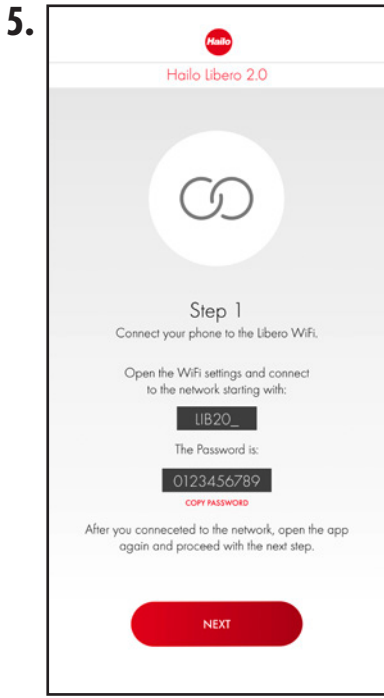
5.

Hailo

Hailo Libero 2.0

Step 1
Connect your phone to the Libero WiFi.

Open the WiFi settings and connect to the network starting with:

LIB20_

The Password is:

0123456789

COPY PASSWORD

After you conneceted to the network, open the app again and proceed with the next step.

NEXT